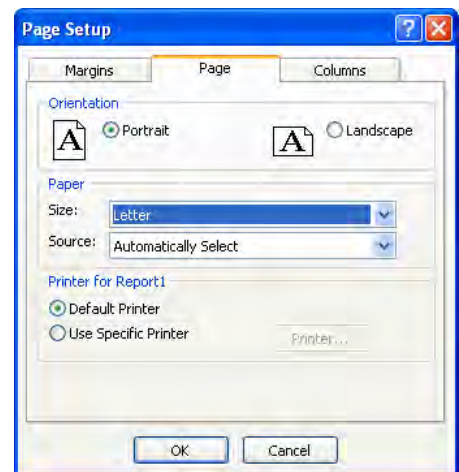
Page Setup

?

X

Margins

Page

Columns

Orientation

A

Portrait

A

Landscape

Paper

Size:

Letter

Source:

Automatically Select

Printer for Report1

Default Printer

Use Specific Printer

Printer...

OK

Cancel